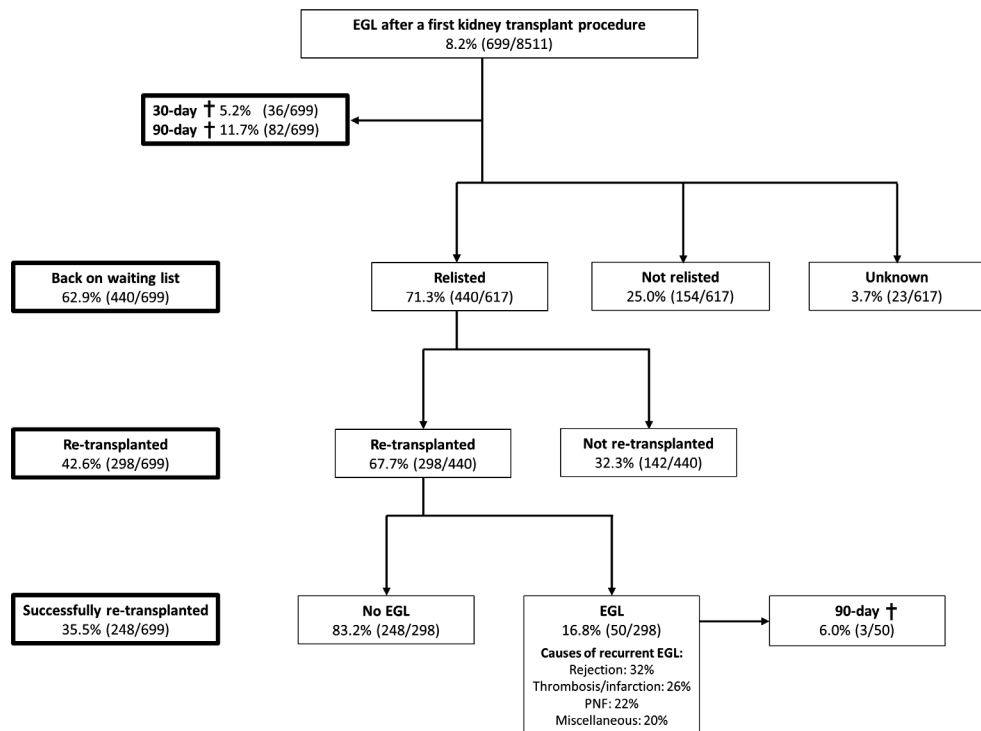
EGL after a first kidney transplant procedure
8.2% (699/8511)

30-day † 5.2% (36/699)
90-day † 11.7% (82/699)

Back on waiting list
62.9% (440/699)

Relisted
71.3% (440/617)

Not relisted
25.0% (154/617)

Unknown
3.7% (23/617)

Re-transplanted
42.6% (298/699)

Re-transplanted
67.7% (298/440)

Not re-transplanted
32.3% (142/440)

Successfully re-transplanted
35.5% (248/699)

No EGL
83.2% (248/298)

EGL
16.8% (50/298)
Causes of recurrent EGL:
Rejection: 32%
Thrombosis/infarction: 26%
PNF: 22%
Miscellaneous: 20%

90-day †
6.0% (3/50)